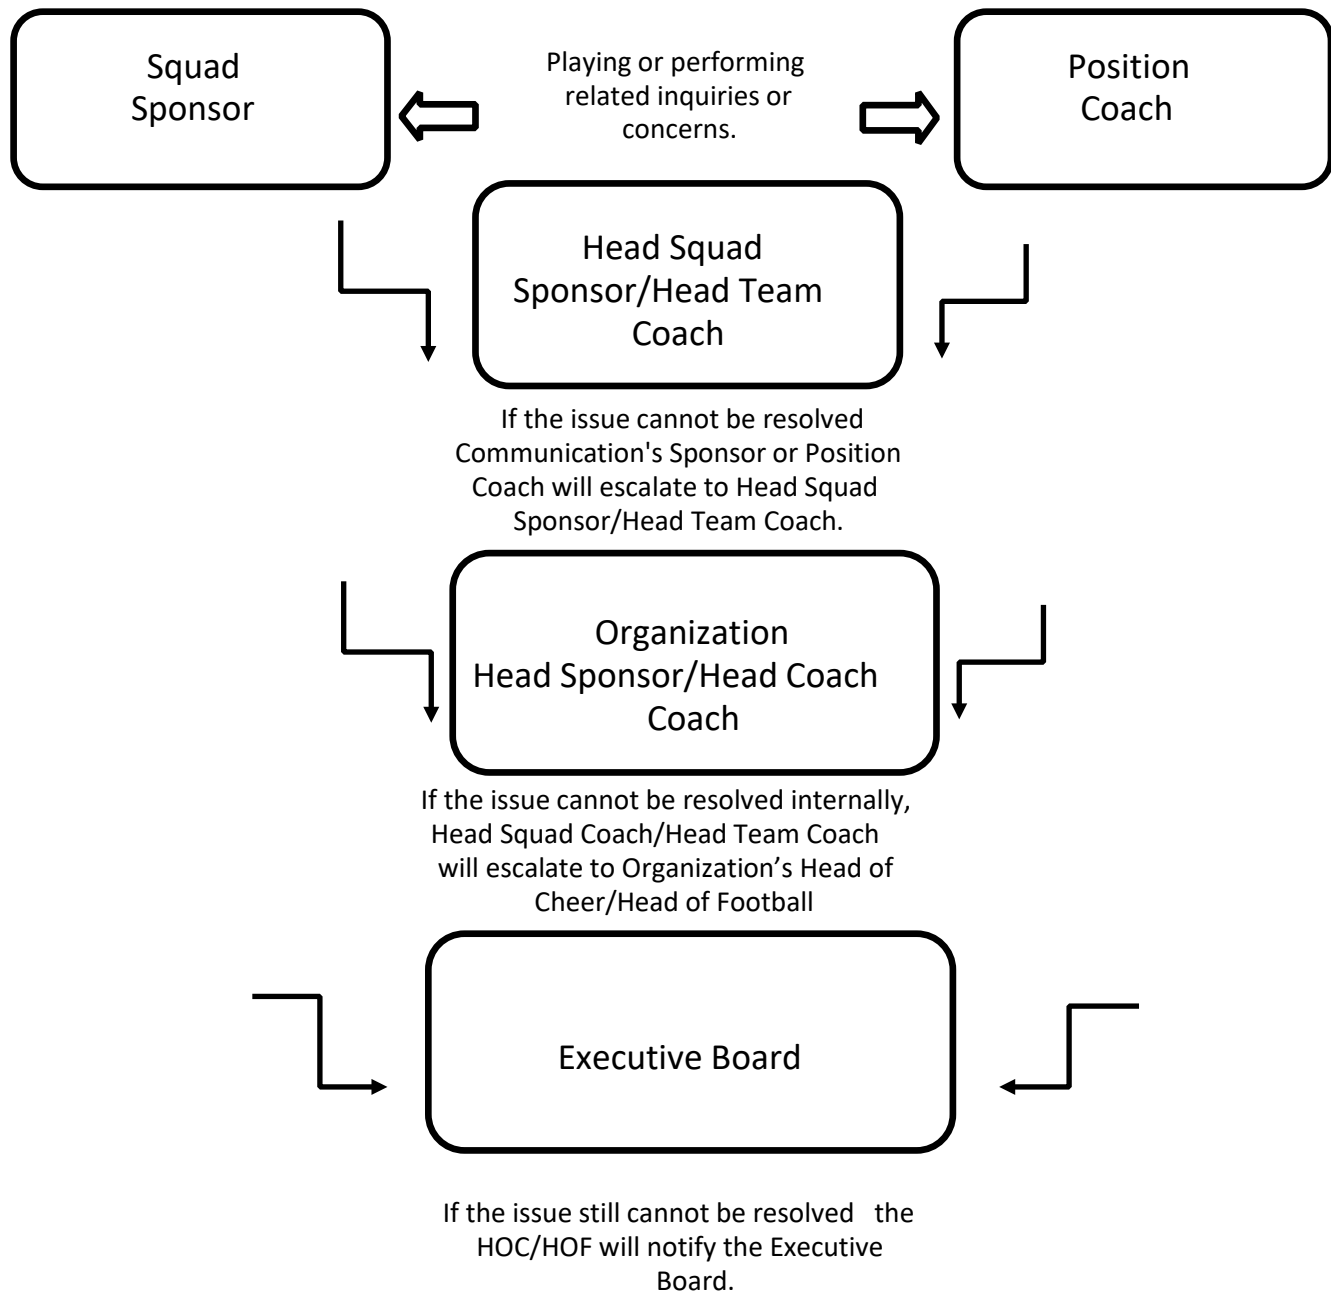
Squad Sponsor

Playing or performing related inquiries or concerns.

Position Coach

Head Squad Sponsor/Head Team Coach

If the issue cannot be resolved Communication's Sponsor or Position Coach will escalate to Head Squad Sponsor/Head Team Coach.

Organization Head Sponsor/Head Coach Coach

If the issue cannot be resolved internally, Head Squad Coach/Head Team Coach will escalate to Organization’s Head of Cheer/Head of Football

Executive Board

If the issue still cannot be resolved the HOC/HOF will notify the Executive Board.